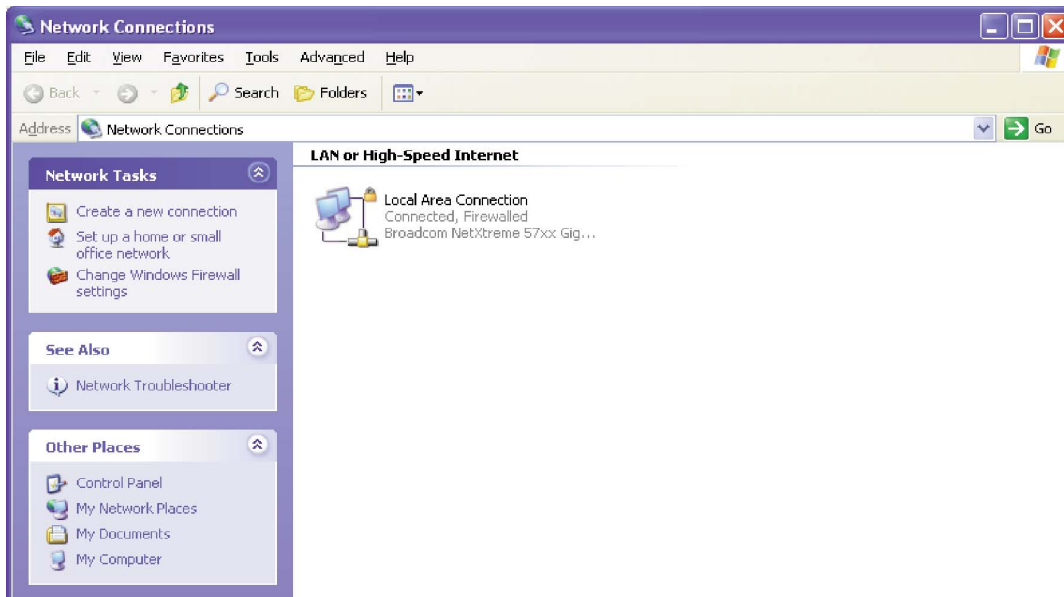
Network Connections

File Edit View Favorites Tools Advanced Help

Back Search Folders

Address Network Connections Go

Network Tasks

Create a new connection
Set up a home or small office network
Change Windows Firewall settings

See Also

Network Troubleshooter

Other Places

Control Panel
My Network Places
My Documents
My Computer

LAN or High-Speed Internet

Local Area Connection
Connected, Firewalled
Broadcom NetXtreme 57xx Gig...